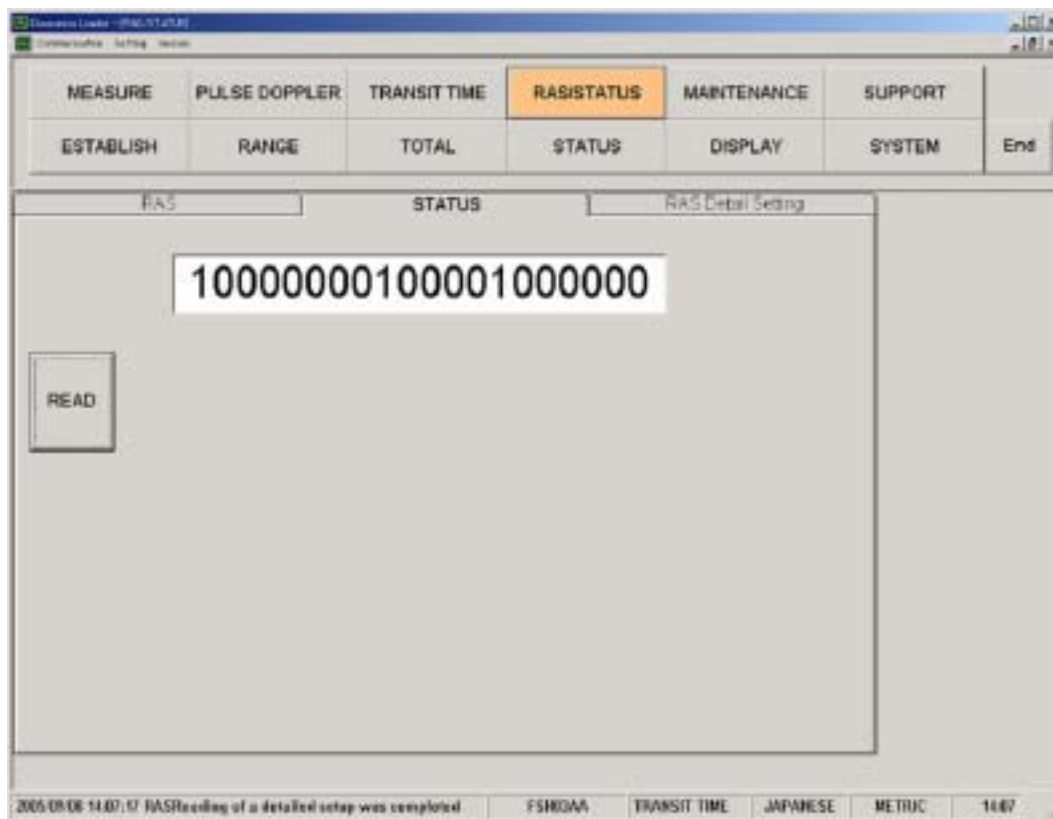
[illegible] Loader - [RAS STATUS]
Communication Setting Version

| MEASURE | PULSE DOPPLER | TRANSIT TIME | RASISTATUS | MAINTENANCE | SUPPORT | |
|---|---|---|---|---|---|---|
| ESTABLISH | RANGE | TOTAL | STATUS | DISPLAY | SYSTEM | End |

RAS
STATUS
RAS Detail Setting

1000000010000100000

READ

2005/09/06 14:07:17 RASReading of a detailed setup was completed
FSHIOAA
TRANSIT TIME
JAPANESE
METRIC
14:07